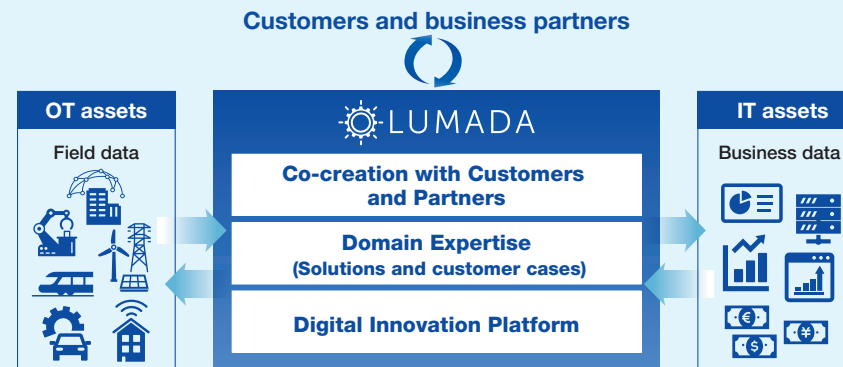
Customers and business partners

OT assets

Field data

LUMADA

Co-creation with Customers and Partners

Domain Expertise
(Solutions and customer cases)

Digital Innovation Platform

IT assets

Business data